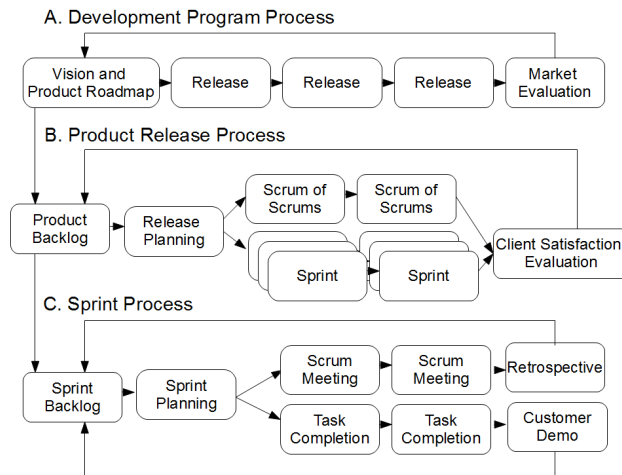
A. Development Program Process

Vision and Product Roadmap

Release

Release

Release

Market Evaluation

B. Product Release Process

Product Backlog

Release Planning

Scrum of Scrums

Scrum of Scrums

Sprint

Sprint

Client Satisfaction Evaluation

C. Sprint Process

Sprint Backlog

Sprint Planning

Scrum Meeting

Scrum Meeting

Retrospective

Task Completion

Task Completion

Customer Demo